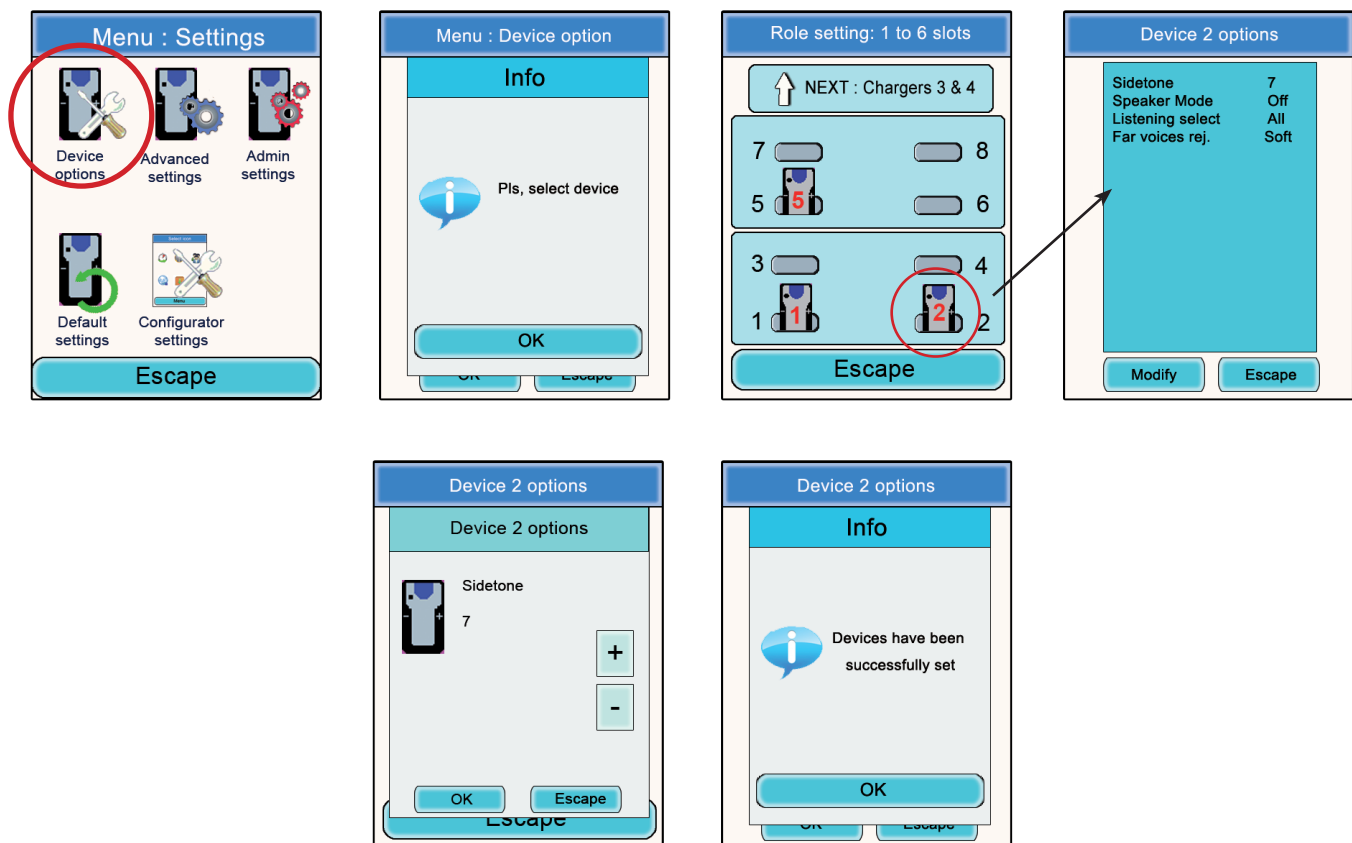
Menu : Settings

Device options

Advanced settings

Admin settings

Default settings

Select icon

Menu

Configurator settings

Escape

Menu : Device option

Info

Pls, select device

OK

OK

Escape

Role setting: 1 to 6 slots

NEXT : Chargers 3 & 4

7

8

5

5

6

3

4

1

1

2

2

Escape

Device 2 options

| | |
|---|---|
| Sidetone | 7 |
| Speaker Mode | Off |
| Listening select | All |
| Far voices rej. | Soft |

Modify

Escape

Device 2 options

Device 2 options

Sidetone

7

+

-

OK

Escape

Escape

Device 2 options

Info

Devices have been successfully set

OK

OK

Escape